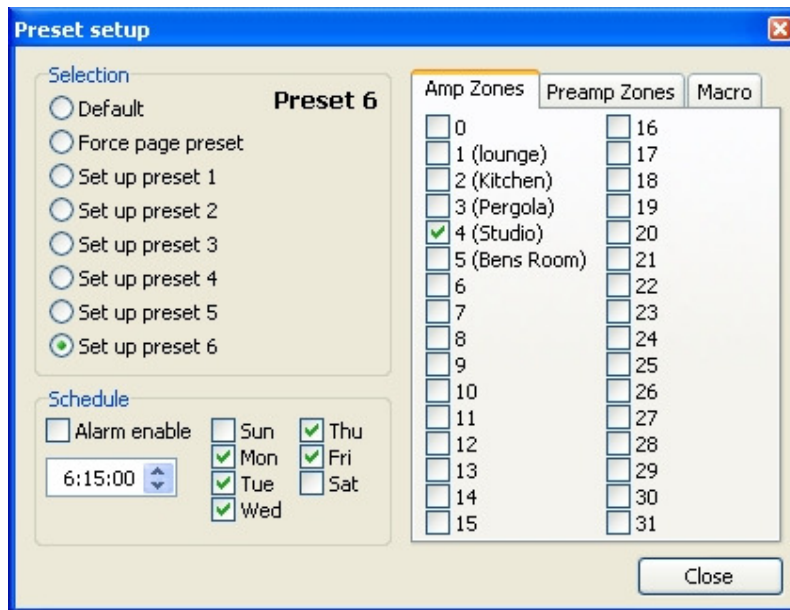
Preset setup

Selection

Preset 6

Default
Force page preset
Set up preset 1
Set up preset 2
Set up preset 3
Set up preset 4
Set up preset 5
Set up preset 6

Schedule

Alarm enable

6:15:00

Sun
Mon
Tue
Wed

Thu
Fri
Sat

Amp Zones | Preamp Zones | Macro

0
1 (lounge)
2 (Kitchen)
3 (Pergola)
4 (Studio)
5 (Bens Room)
6
7
8
9
10
11
12
13
14
15

16
17
18
19
20
21
22
23
24
25
26
27
28
29
30
31

Close